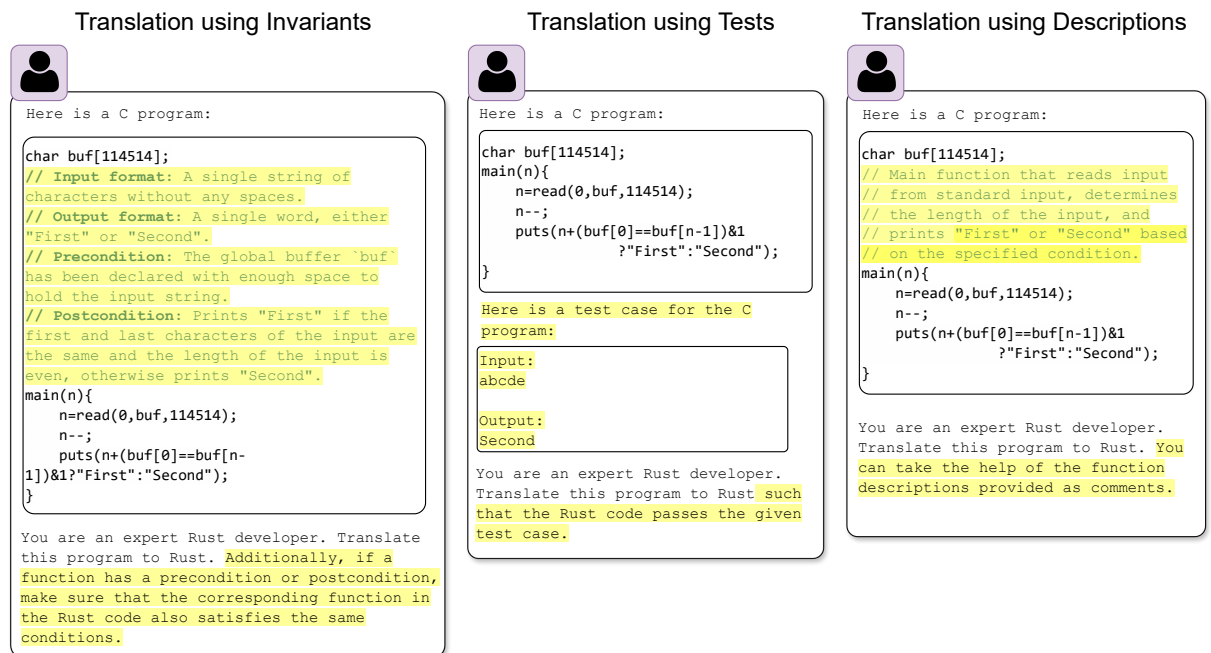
Translation using Invariants

Here is a C program:

```
char buf[114514];
// Input format: A single string of characters without any spaces.
// Output format: A single word, either "First" or "Second".
// Precondition: The global buffer `buf` has been declared with enough space to hold the input string.
// Postcondition: Prints "First" if the first and last characters of the input are the same and the length of the input is even, otherwise prints "Second".
main(n){
    n=read(0,buf,114514);
    n--;
    puts(n+(buf[0]==buf[n-1])&1?"First":"Second");
}
```

You are an expert Rust developer. Translate this program to Rust. Additionally, if a function has a precondition or postcondition, make sure that the corresponding function in the Rust code also satisfies the same conditions.

Translation using Tests

Here is a C program:

```
char buf[114514];
main(n){
    n=read(0,buf,114514);
    n--;
    puts(n+(buf[0]==buf[n-1])&1
            ?"First":"Second");
}
```

Here is a test case for the C program:

Input:
abcde

Output:
Second

You are an expert Rust developer. Translate this program to Rust such that the Rust code passes the given test case.

Translation using Descriptions

Here is a C program:

```
char buf[114514];
// Main function that reads input
// from standard input, determines
// the length of the input, and
// prints "First" or "Second" based
// on the specified condition.
main(n){
    n=read(0,buf,114514);
    n--;
    puts(n+(buf[0]==buf[n-1])&1
            ?"First":"Second");
}
```

You are an expert Rust developer. Translate this program to Rust. You can take the help of the function descriptions provided as comments.